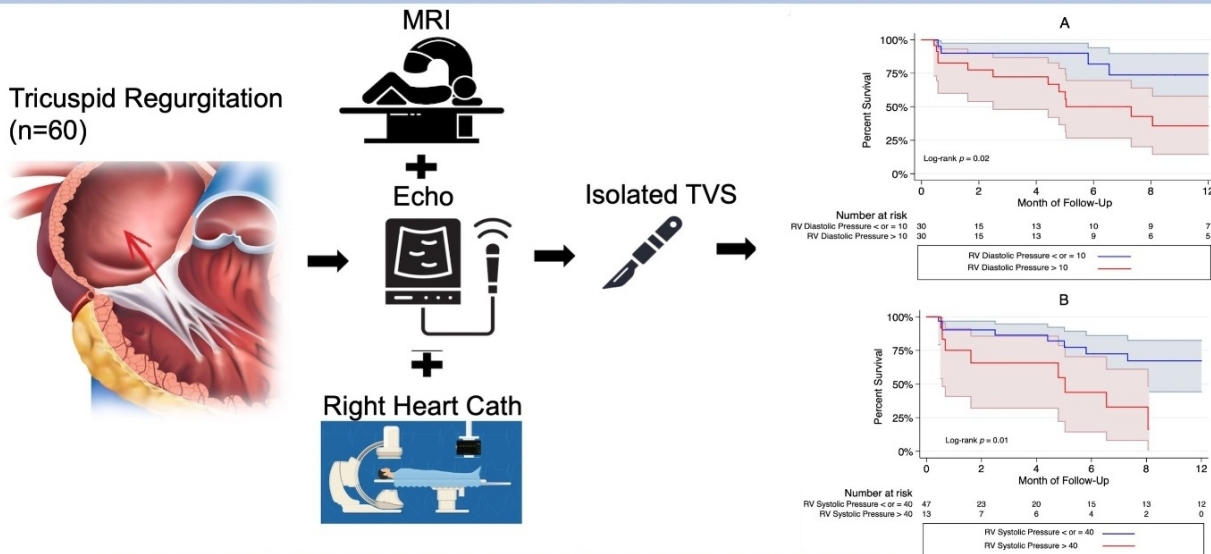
MRI

Tricuspid Regurgitation (n=60)

Echo

Isolated TVS

Right Heart Cath

A

| Percent Survival | | | | | | | |
|---|---|---|---|---|---|---|---|
| 100% | | | | | | | |
| 75% | | | | | | | |
| 50% | | | | | | | |
| 25% | | | | | | | |
| 0% | | | | | | | |
| | 0 | 2 | 4 | 6 | 8 | 12 |

Log-rank $p = 0.02$

Month of Follow-Up

Number at risk

| | | | | | | |
|---|---|---|---|---|---|---|
| RV Diastolic Pressure < or = 10 | 30 | 15 | 13 | 10 | 9 | 7 |
| RV Diastolic Pressure > 10 | 30 | 15 | 13 | 9 | 6 | 5 |

RV Diastolic Pressure < or = 10
RV Diastolic Pressure > 10

B

Percent Survival
100%
75%
50%
25%
0%
0 2 4 6 8 12

Log-rank $p = 0.01$

Month of Follow-Up

Number at risk

| | | | | | | |
|---|---|---|---|---|---|---|
| RV Systolic Pressure < or = 40 | 47 | 23 | 20 | 15 | 13 | 12 |
| RV Systolic Pressure > 40 | 13 | 7 | 6 | 4 | 2 | 0 |

RV Systolic Pressure < or = 40
RV Systolic Pressure > 40